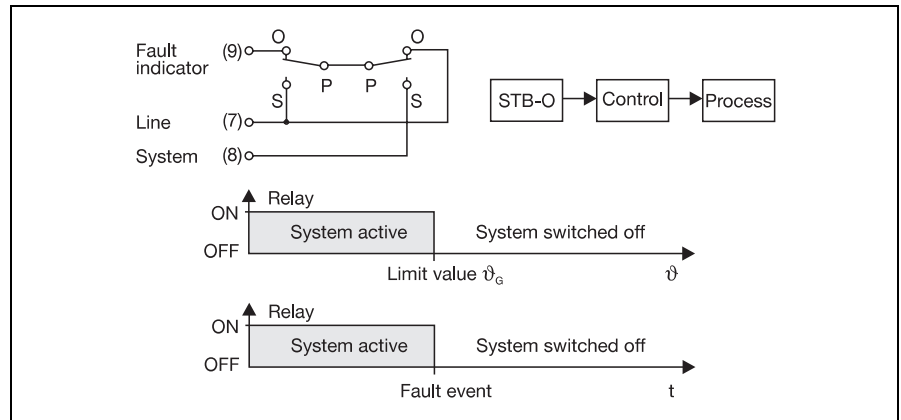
Fault indicator (9)
O
O
P
P
S
S
Line (7)
System (8)

STB-O
Control
Process

Relay
ON
OFF
System active
System switched off
Limit value $\vartheta_G$
$\vartheta$

Relay
ON
OFF
System active
System switched off
Fault event
t